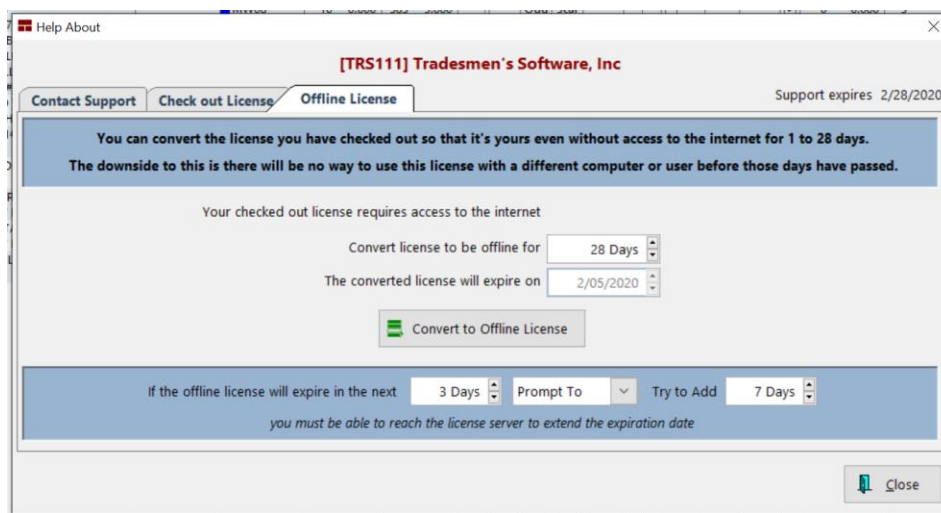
Help About

[TRS111] Tradesmen's Software, Inc

Contact Support
Check out License
Offline License

Support expires 2/28/2020

You can convert the license you have checked out so that it's yours even without access to the internet for 1 to 28 days.

The downside to this is there will be no way to use this license with a different computer or user before those days have passed.

Your checked out license requires access to the internet

Convert license to be offline for 28 Days

The converted license will expire on 2/05/2020

Convert to Offline License

If the offline license will expire in the next 3 Days Prompt To Try to Add 7 Days

you must be able to reach the license server to extend the expiration date

Close